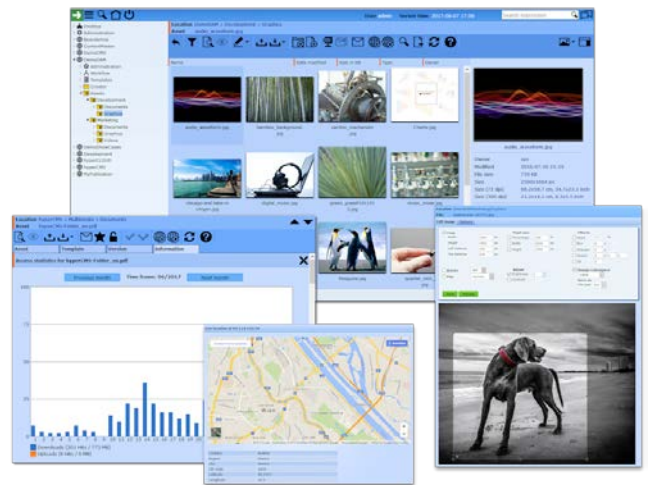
Location: DemoDAM > Development > Graphics
Asset: audio_waveform.jpg

Desktop
Administration
Brainstorm
ContentPowers
DemoCMS
DemoDAM
Administration
Workflow
Templates
Creator
Assets
Development
Documents
Graphics
Marketing
Documents
Graphics
Videos
DemoCMS-Assets
Development
PowerCMS
PowerDMS
MyPublication

audio_waveform.jpg
bamboo_background.jpg
camera_mechanism.jpg
Charts.jpg
audio_waveform.jpg

Location: PowerDMS > Multimedia > Documents
Asset: PowerDMS-Folder_en.pdf

Access statistics for PowerDMS-Folder_en.pdf
Previous month
Time frame: 06/2017
Next month

Downloads
Uploads

Penguins.jpg

Edit Image